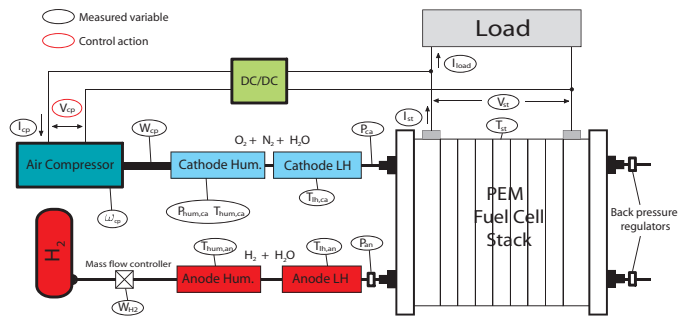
Measured variable

Control action

Load

$I_{load}$

DC/DC

$I_{cp}$

$V_{cp}$

$W_{cp}$

$O_2 + N_2 + H_2O$

$P_{ca}$

$I_{st}$

$T_{st}$

$V_{st}$

Air Compressor

Cathode Hum.

Cathode LH

$\omega_{cp}$

$P_{hum,ca}$ $T_{hum,ca}$

$T_{lh,ca}$

PEM Fuel Cell Stack

Back pressure regulators

$H_2$

Mass flow controller

$T_{hum,an}$

$H_2 + H_2O$

$T_{lh,an}$

$P_{an}$

Anode Hum.

Anode LH

$W_{H2}$